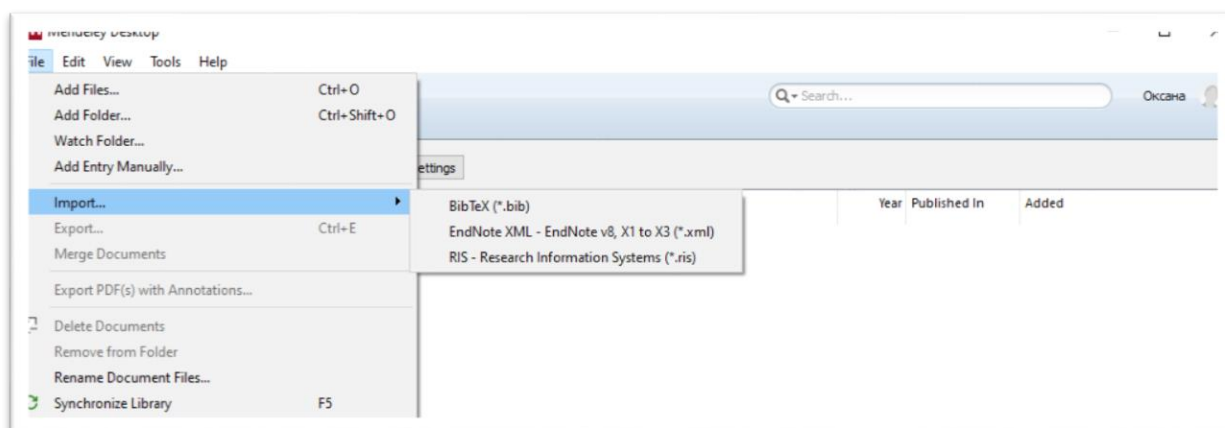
Mendeley Desktop

ile Edit View Tools Help

Add Files... Ctrl+O
Add Folder... Ctrl+Shift+O
Watch Folder...
Add Entry Manually...
Import...
Export... Ctrl+E
Merge Documents
Export PDF(s) with Annotations...
Delete Documents
Remove from Folder
Rename Document Files...
Synchronize Library F5

BibTeX (*.bib)
EndNote XML - EndNote v8, X1 to X3 (*.xml)
RIS - Research Information Systems (*.ris)

Search...

Оксана

ettings

Year Published In Added